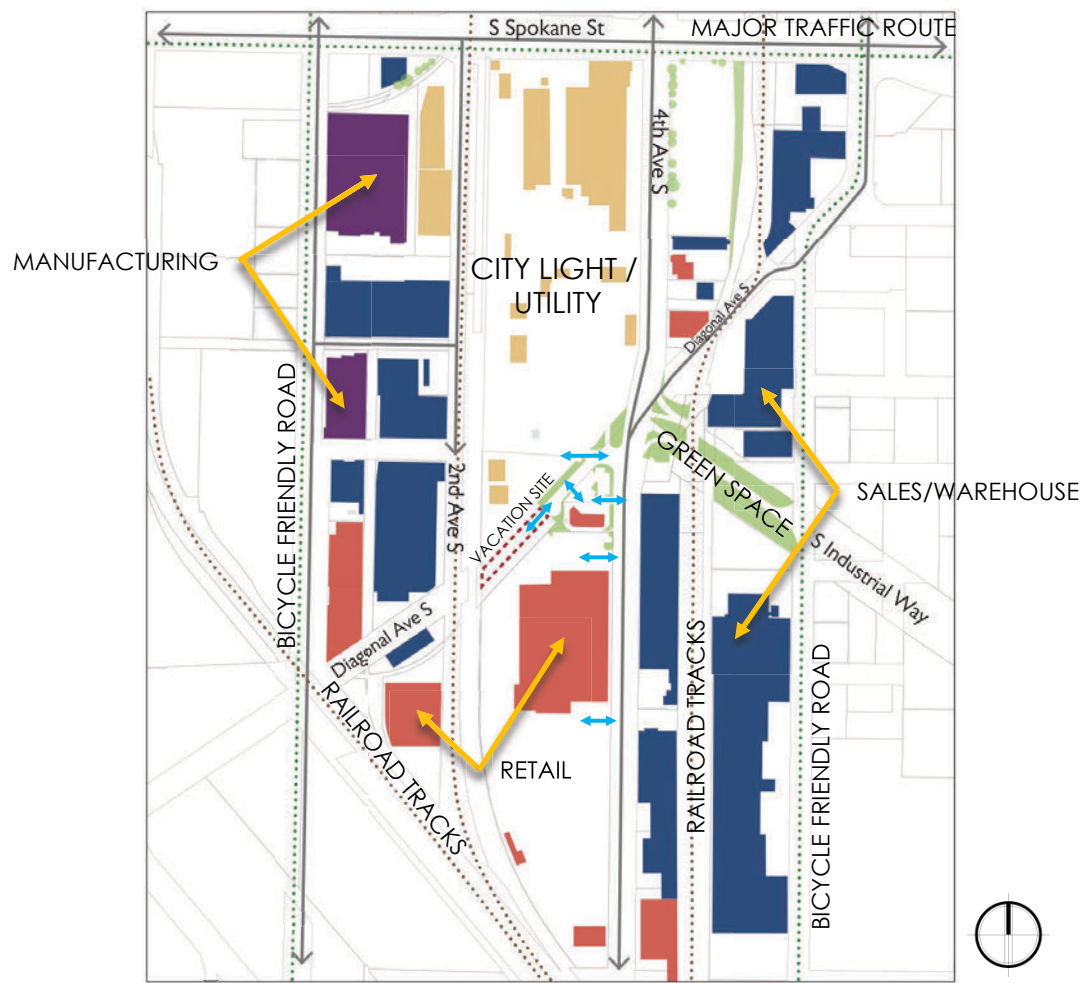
S Spokane St
MAJOR TRAFFIC ROUTE
4th Ave S
MANUFACTURING
CITY LIGHT / UTILITY
Diagonal Ave S
BICYCLE FRIENDLY ROAD
2nd Ave S
GREEN SPACE
SALES/WAREHOUSE
VACATION SITE
S Industrial Way
Diagonal Ave S
RAILROAD TRACKS
RAILROAD TRACKS
BICYCLE FRIENDLY ROAD
RETAIL